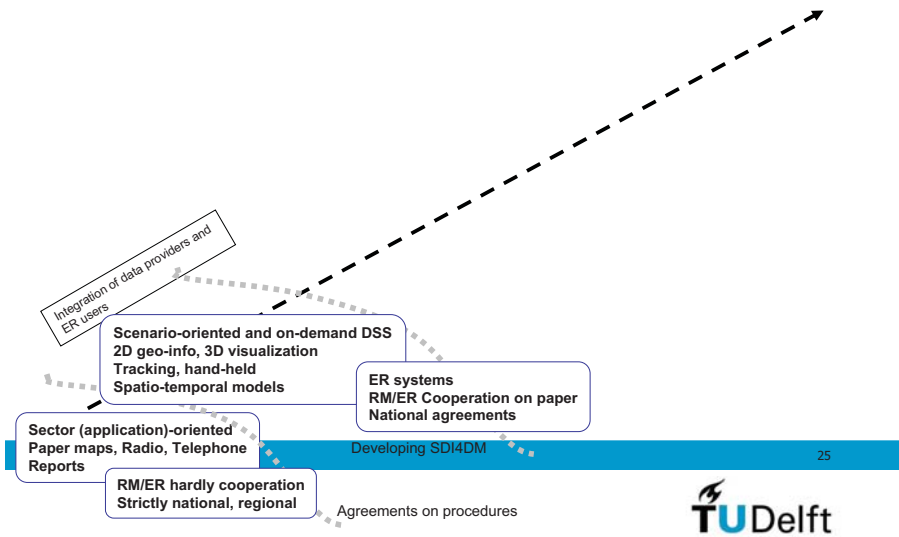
Integration of data providers and ER users

Scenario-oriented and on-demand DSS
2D geo-info, 3D visualization
Tracking, hand-held
Spatio-temporal models

ER systems
RM/ER Cooperation on paper
National agreements

Sector (application)-oriented
Paper maps, Radio, Telephone
Reports

Developing SDI4DM

25

RM/ER hardly cooperation
Strictly national, regional

Agreements on procedures

TUDelft